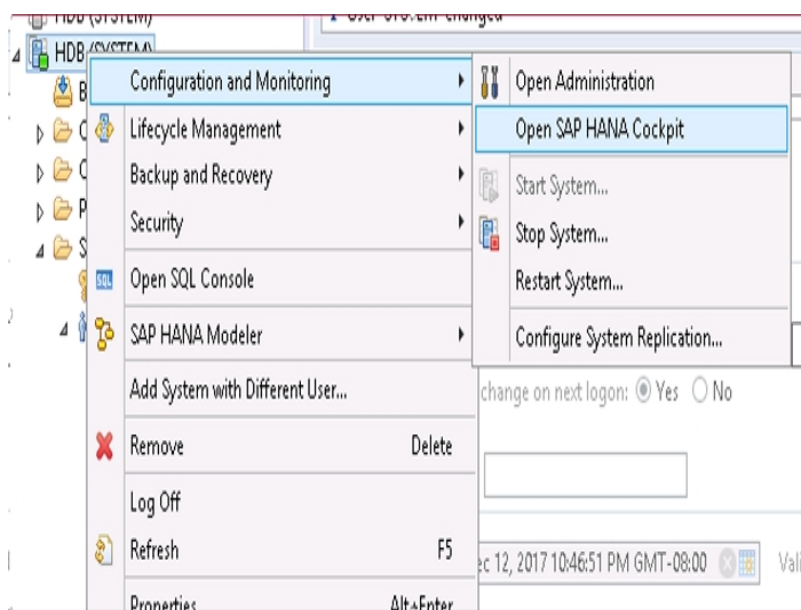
HDB (SYSTEM)
User SYS.EM changed
HDB (SYSTEM)
B
C
C
P
S

Configuration and Monitoring
Lifecycle Management
Backup and Recovery
Security
Open SQL Console
SAP HANA Modeler
Add System with Different User...
Remove Delete
Log Off
Refresh F5
Properties Alt+Enter

Open Administration
Open SAP HANA Cockpit
Start System...
Stop System...
Restart System...
Configure System Replication...

change on next logon: Yes No
ec 12, 2017 10:46:51 PM GMT-08:00
Vali